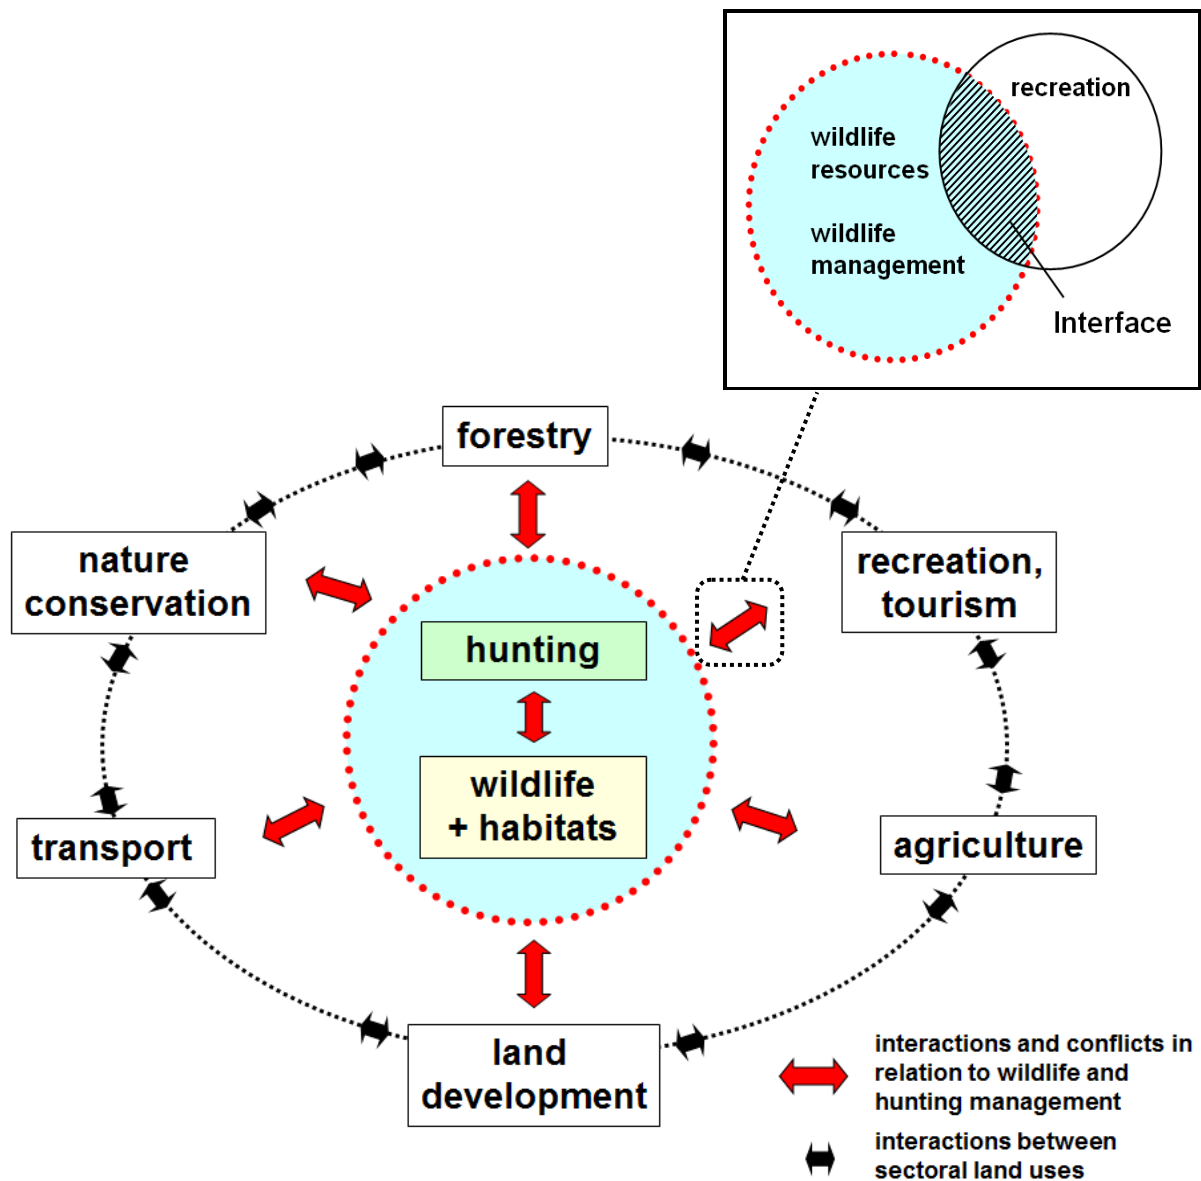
wildlife resources

wildlife management

recreation

Interface

forestry

nature conservation

recreation, tourism

hunting

wildlife + habitats

transport

agriculture

land development

interactions and conflicts in relation to wildlife and hunting management

interactions between sectoral land uses